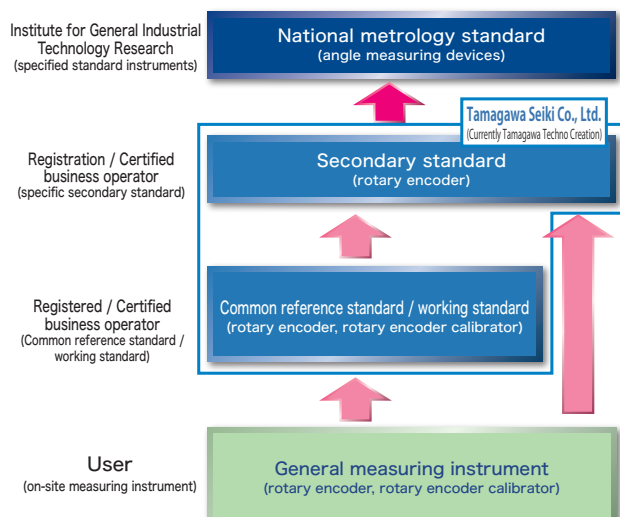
Institute for General Industrial Technology Research
(specified standard instruments)

National metrology standard
(angle measuring devices)

Tamagawa Seiki Co., Ltd.
(Currently Tamagawa Techno Creation)

Registration / Certified business operator
(specific secondary standard)

Secondary standard
(rotary encoder)

Registered / Certified business operator
(Common reference standard / working standard)

Common reference standard / working standard
(rotary encoder, rotary encoder calibrator)

User
(on-site measuring instrument)

General measuring instrument
(rotary encoder, rotary encoder calibrator)